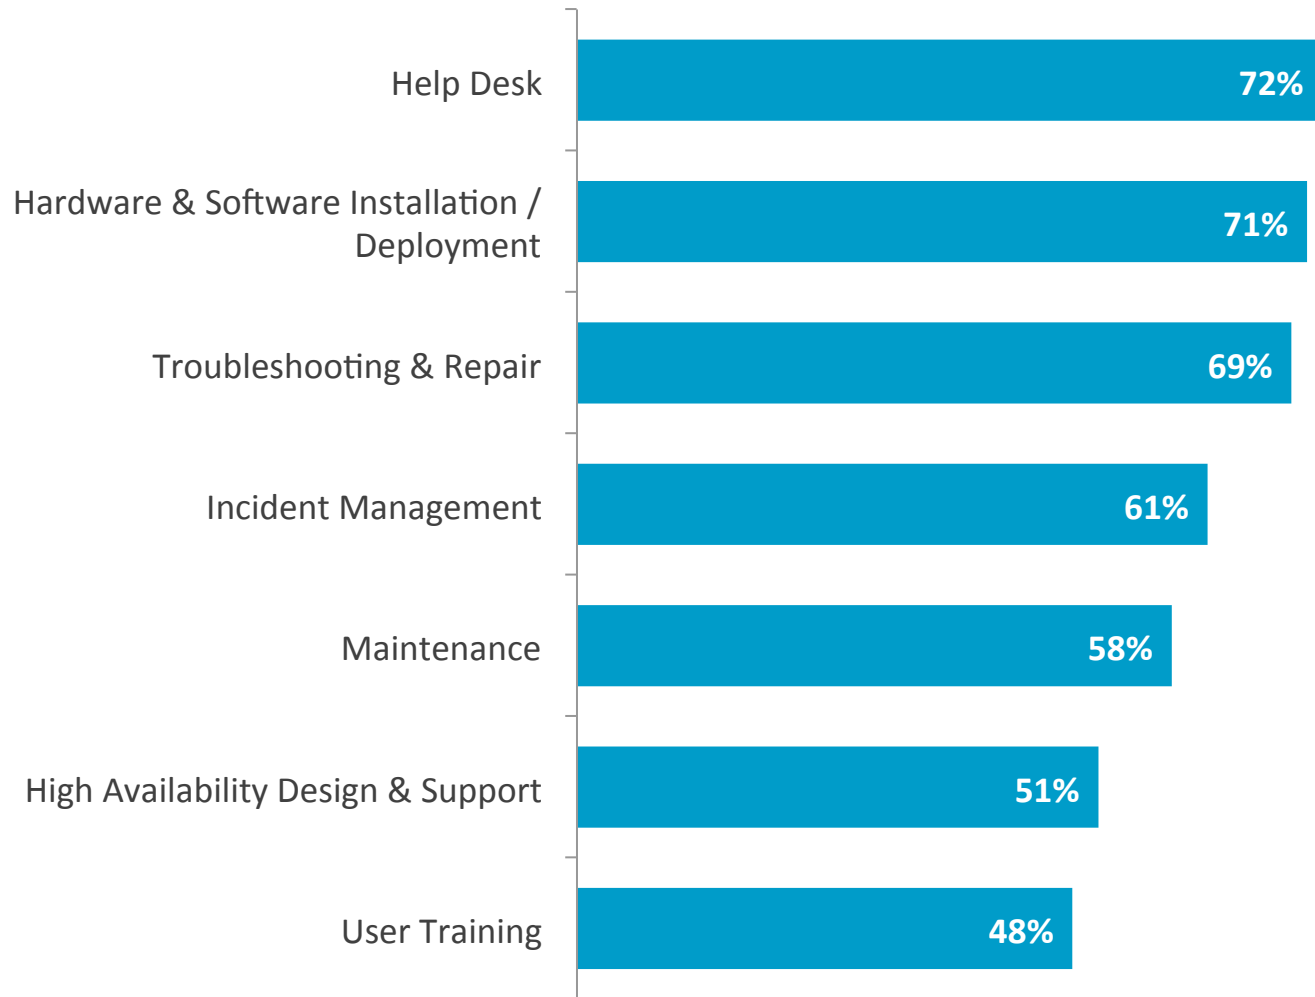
| | |
|---|---|
| Help Desk | 72% |
| Hardware & Software Installation / Deployment | 71% |
| Troubleshooting & Repair | 69% |
| Incident Management | 61% |
| Maintenance | 58% |
| High Availability Design & Support | 51% |
| User Training | 48% |